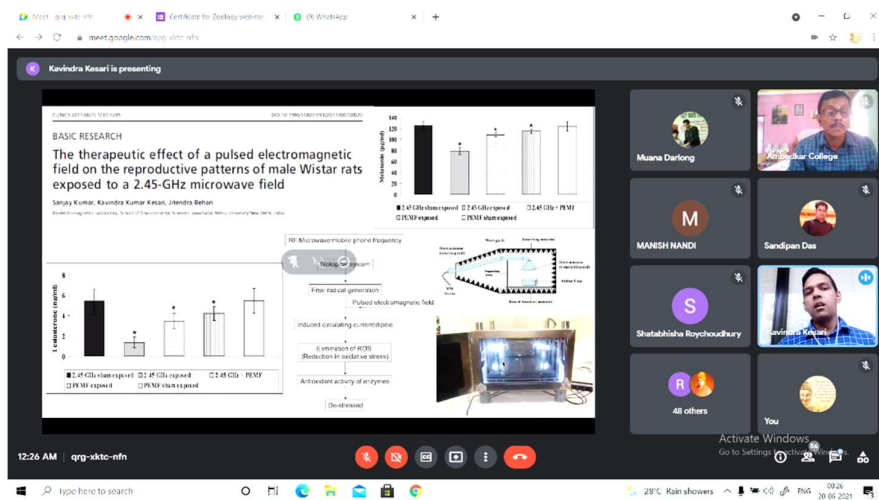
Meet - qrg-xktc-nfn
Certificate for Zoology webinar
(3) WhatsApp
meet.google.com/qrg-xktc-nfn

K Kavindra Kesari is presenting

BASIC RESEARCH

The therapeutic effect of a pulsed electromagnetic field on the reproductive patterns of male Wistar rats exposed to a 2.45-GHz microwave field

Sanjay Kumar, Kavindra Kumar Kesari, Jitendra Behari

Melatonin (pg/ml)
140
120
100
80
60
40
20
0

■ 2.45 GHz sham exposed □ 2.45 GHz exposed □ 2.45 GHz + PEMF
□ PEMF exposed □ PEMF sham exposed

Testosterone (ng/ml)
8
6
4
2
0

■ 2.45 GHz sham exposed □ 2.45 GHz exposed □ 2.45 GHz + PEMF
□ PEMF exposed □ PEMF sham exposed

RF-Microwave/mobile phone frequency
Biological system
Free radical generation
Pulsed electromagnetic field
Induced circulating current/dipole
Elimination of ROS (Reduction in oxidative stress)
Antioxidant activity of enzymes
De-stressed

Muana Darlong
Ambedkar College
M
MANISH NANDI
Sandipan Das
S
Shatabhisha Roychoudhury
Kavindra Kesari
R
48 others
You

12:26 AM | qrg-xktc-nfn

Activate Windows
Go to Settings to activate Windows.

Type here to search
28°C Rain showers
ENG
00:26
20-06-2021